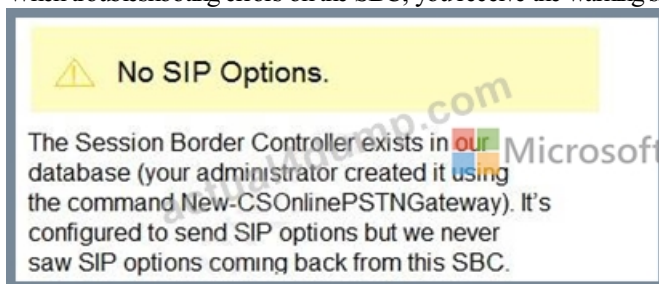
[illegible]

No SIP Options.

The Session Border Controller exists in our database (your administrator created it using the command New-CSOnlinePSTNGateway). It's configured to send SIP options but we never saw SIP options coming back from this SBC.

Microsoft

actual4dump.com